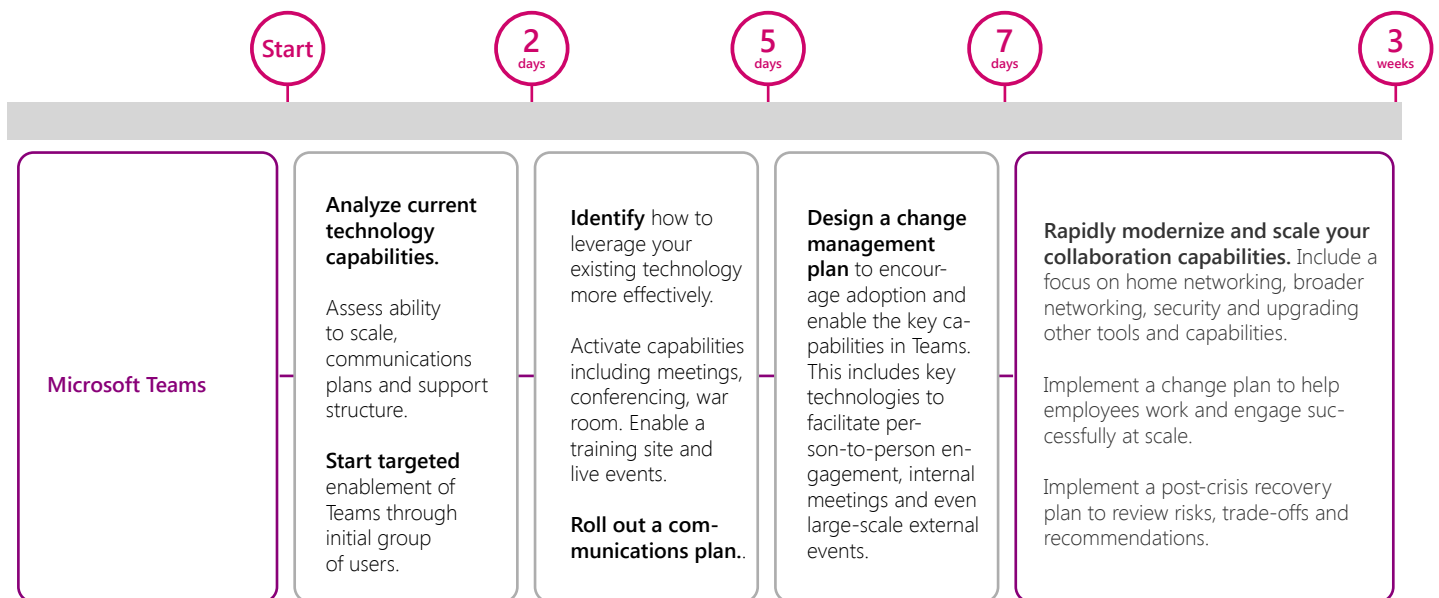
Start

2 days

5 days

7 days

3 weeks

Microsoft Teams

**Analyze current technology capabilities.**

Assess ability to scale, communications plans and support structure.

**Start targeted** enablement of Teams through initial group of users.

**Identify** how to leverage your existing technology more effectively.

Activate capabilities including meetings, conferencing, war room. Enable a training site and live events.

**Roll out a communications plan.**.

**Design a change management plan** to encourage adoption and enable the key capabilities in Teams. This includes key technologies to facilitate person-to-person engagement, internal meetings and even large-scale external events.

**Rapidly modernize and scale your collaboration capabilities.** Include a focus on home networking, broader networking, security and upgrading other tools and capabilities.

Implement a change plan to help employees work and engage successfully at scale.

Implement a post-crisis recovery plan to review risks, trade-offs and recommendations.